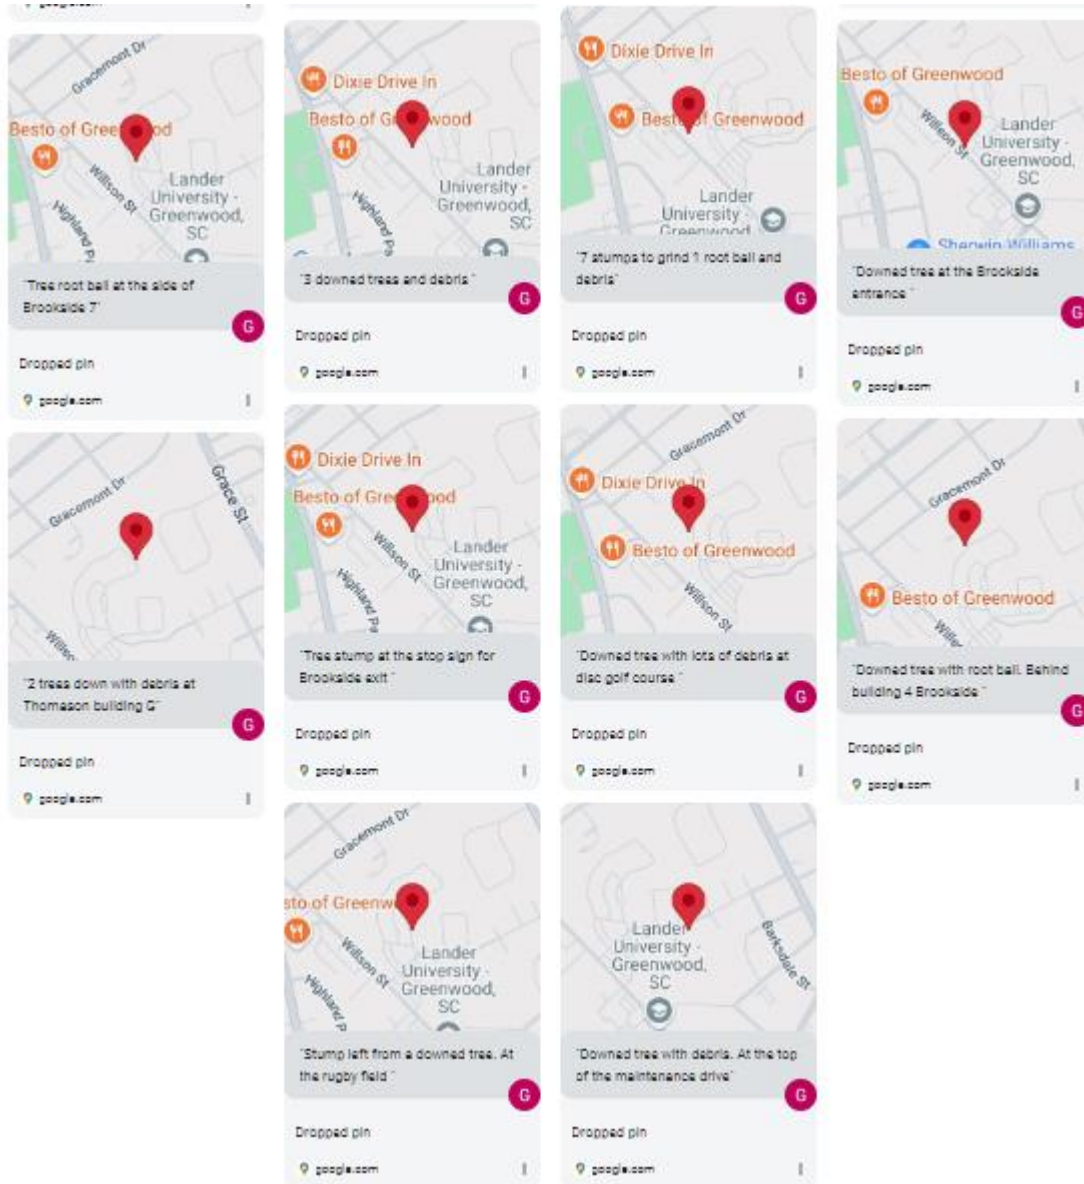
google.com

Gracemont Dr
Besto of Greenwood
Willson St
Highland Pk
Lander University - Greenwood, SC
"Tree root ball at the side of Brookside 7"
G
Dropped pin
google.com

Gracemont Dr
Grace St
Willson
"2 trees down with debris at Thomason building G"
G
Dropped pin
google.com

Dixie Drive In
Besto of Greenwood
Highland Pk
Lander University - Greenwood, SC
"3 downed trees and debris "
G
Dropped pin
google.com

Dixie Drive In
Besto of Greenwood
Willson St
Highland Pk
Lander University - Greenwood, SC
"Tree stump at the stop sign for Brookside exit "
G
Dropped pin
google.com

Gracemont Dr
sto of Greenwood
Willson St
Highland P
Lander University - Greenwood, SC
"Stump left from a downed tree. At the rugby field "
G
Dropped pin
google.com

Dixie Drive In
Besto of Greenwood
Lander University - Greenwood
"7 stumps to grind 1 root ball and debris"
G
Dropped pin
google.com

Gracemont Dr
Dixie Drive In
Besto of Greenwood
Willson St
"Downed tree with lots of debris at disc golf course "
G
Dropped pin
google.com

Lander University - Greenwood, SC
Barksdale St
"Downed tree with debris. At the top of the maintenance drive"
G
Dropped pin
google.com

Besto of Greenwood
Willson St
Lander University - Greenwood, SC
Sherwin-Williams
"Downed tree at the Brookside entrance "
G
Dropped pin
google.com

Gracemont Dr
Besto of Greenwood
Willso
"Downed tree with root ball. Behind building 4 Brookside "
G
Dropped pin
google.com